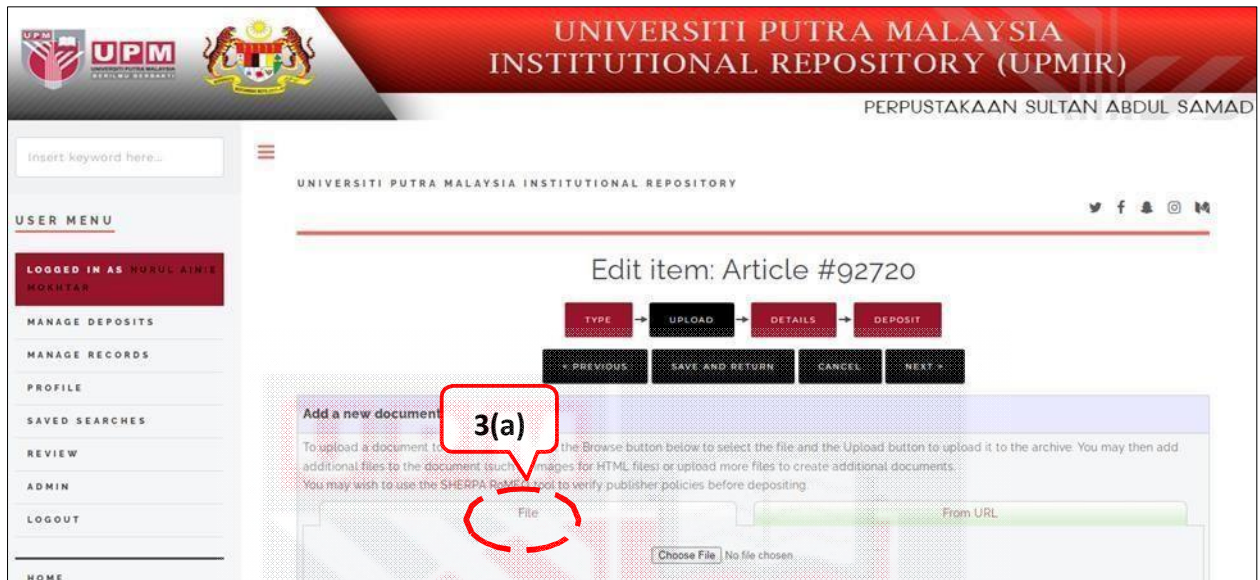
UPM
UNIVERSITI PUTRA MALAYSIA
BERILMU BERBAKTI

UNIVERSITI PUTRA MALAYSIA
INSTITUTIONAL REPOSITORY (UPMIR)

PERPUSTAKAAN SULTAN ABDUL SAMAD

Insert keyword here...

USER MENU

LOGGED IN AS NURUL AINIE MOKHTAR

MANAGE DEPOSITS

MANAGE RECORDS

PROFILE

SAVED SEARCHES

REVIEW

ADMIN

LOGOUT

HOME

UNIVERSITI PUTRA MALAYSIA INSTITUTIONAL REPOSITORY

Edit item: Article #92720

TYPE → UPLOAD → DETAILS → DEPOSIT

< PREVIOUS | SAVE AND RETURN | CANCEL | NEXT >

Add a new document

3(a)

To upload a document to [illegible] the Browse button below to select the file and the Upload button to upload it to the archive. You may then add additional files to the document (such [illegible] images for HTML files) or upload more files to create additional documents.
You may wish to use the SHERPA RoMEO tool to verify publisher policies before depositing.

File | From URL

Choose File No file chosen